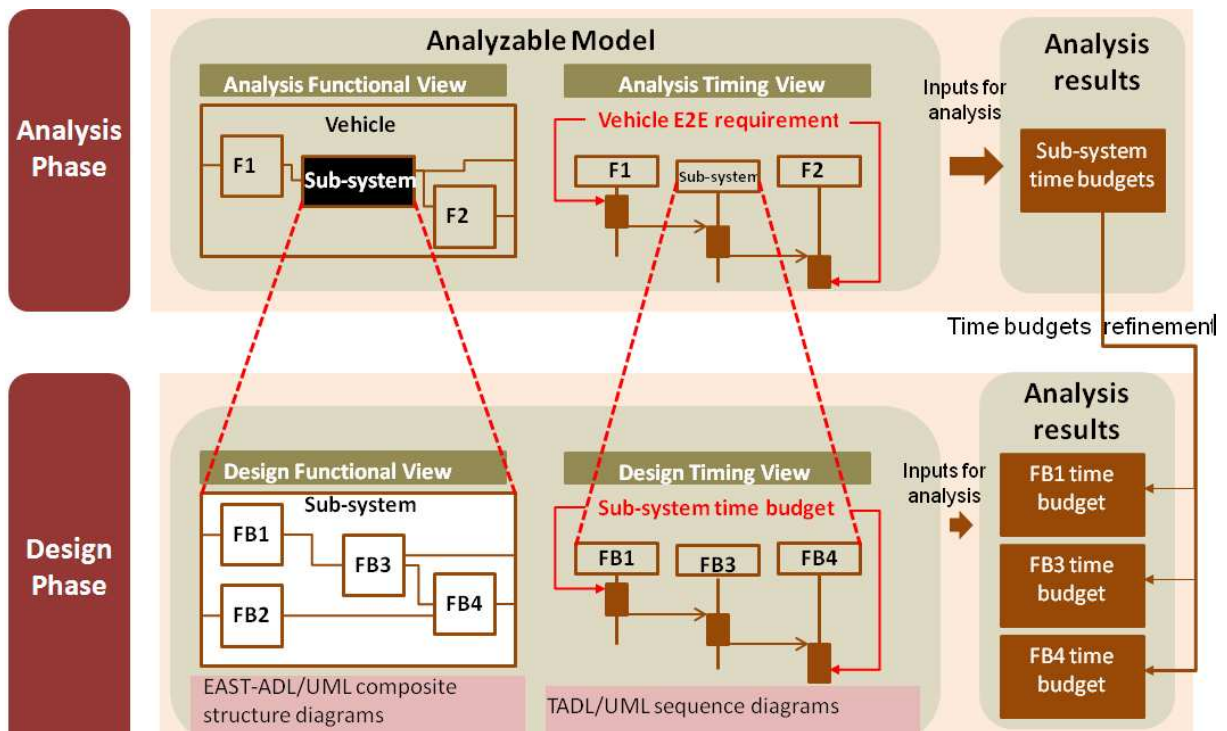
Analysis Phase

Analyzable Model

Analysis Functional View

Vehicle

F1

Sub-system

F2

Analysis Timing View

Vehicle E2E requirement

F1

Sub-system

F2

Inputs for analysis

Analysis results

Sub-system time budgets

Time budgets refinement

Design Phase

Design Functional View

Sub-system

FB1

FB3

FB2

FB4

EAST-ADL/UML composite structure diagrams

Design Timing View

Sub-system time budget

FB1

FB3

FB4

TADL/UML sequence diagrams

Inputs for analysis

Analysis results

FB1 time budget

FB3 time budget

FB4 time budget